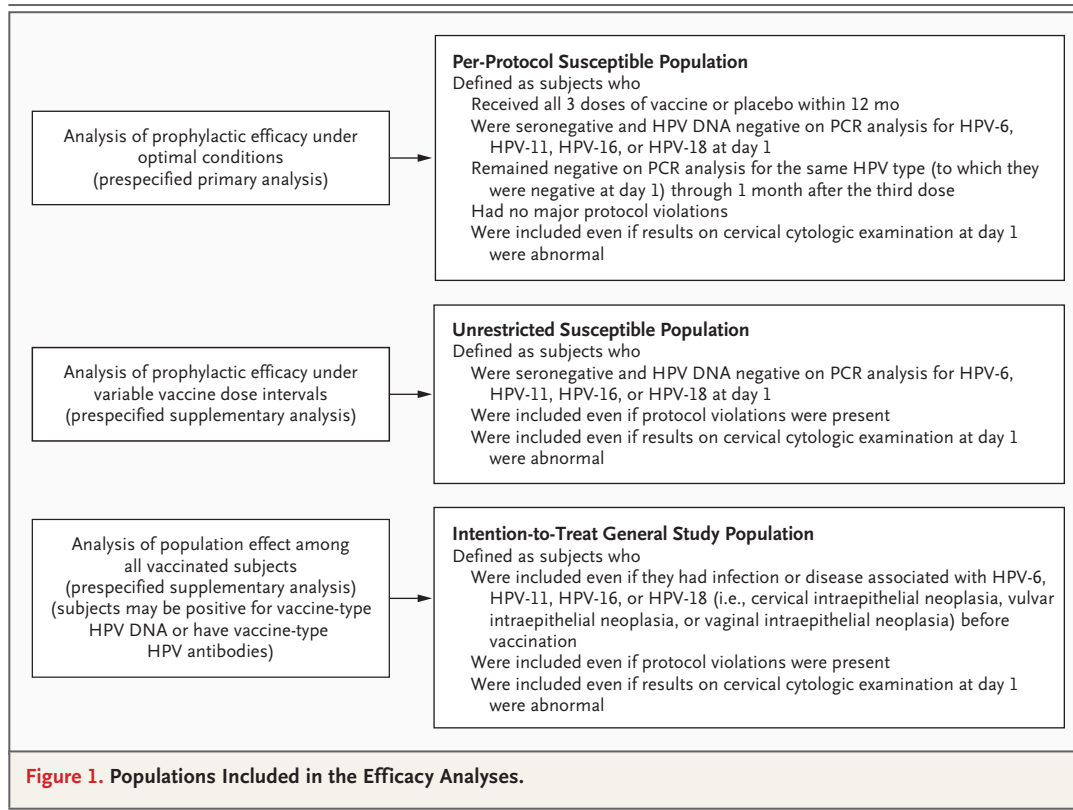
Analysis of prophylactic efficacy under optimal conditions (prespecified primary analysis)

**Per-Protocol Susceptible Population**
Defined as subjects who
Received all 3 doses of vaccine or placebo within 12 mo
Were seronegative and HPV DNA negative on PCR analysis for HPV-6, HPV-11, HPV-16, or HPV-18 at day 1
Remained negative on PCR analysis for the same HPV type (to which they were negative at day 1) through 1 month after the third dose
Had no major protocol violations
Were included even if results on cervical cytologic examination at day 1 were abnormal

Analysis of prophylactic efficacy under variable vaccine dose intervals (prespecified supplementary analysis)

**Unrestricted Susceptible Population**
Defined as subjects who
Were seronegative and HPV DNA negative on PCR analysis for HPV-6, HPV-11, HPV-16, or HPV-18 at day 1
Were included even if protocol violations were present
Were included even if results on cervical cytologic examination at day 1 were abnormal

Analysis of population effect among all vaccinated subjects (prespecified supplementary analysis) (subjects may be positive for vaccine-type HPV DNA or have vaccine-type HPV antibodies)

**Intention-to-Treat General Study Population**
Defined as subjects who
Were included even if they had infection or disease associated with HPV-6, HPV-11, HPV-16, or HPV-18 (i.e., cervical intraepithelial neoplasia, vulvar intraepithelial neoplasia, or vaginal intraepithelial neoplasia) before vaccination
Were included even if protocol violations were present
Were included even if results on cervical cytologic examination at day 1 were abnormal

**Figure 1. Populations Included in the Efficacy Analyses.**